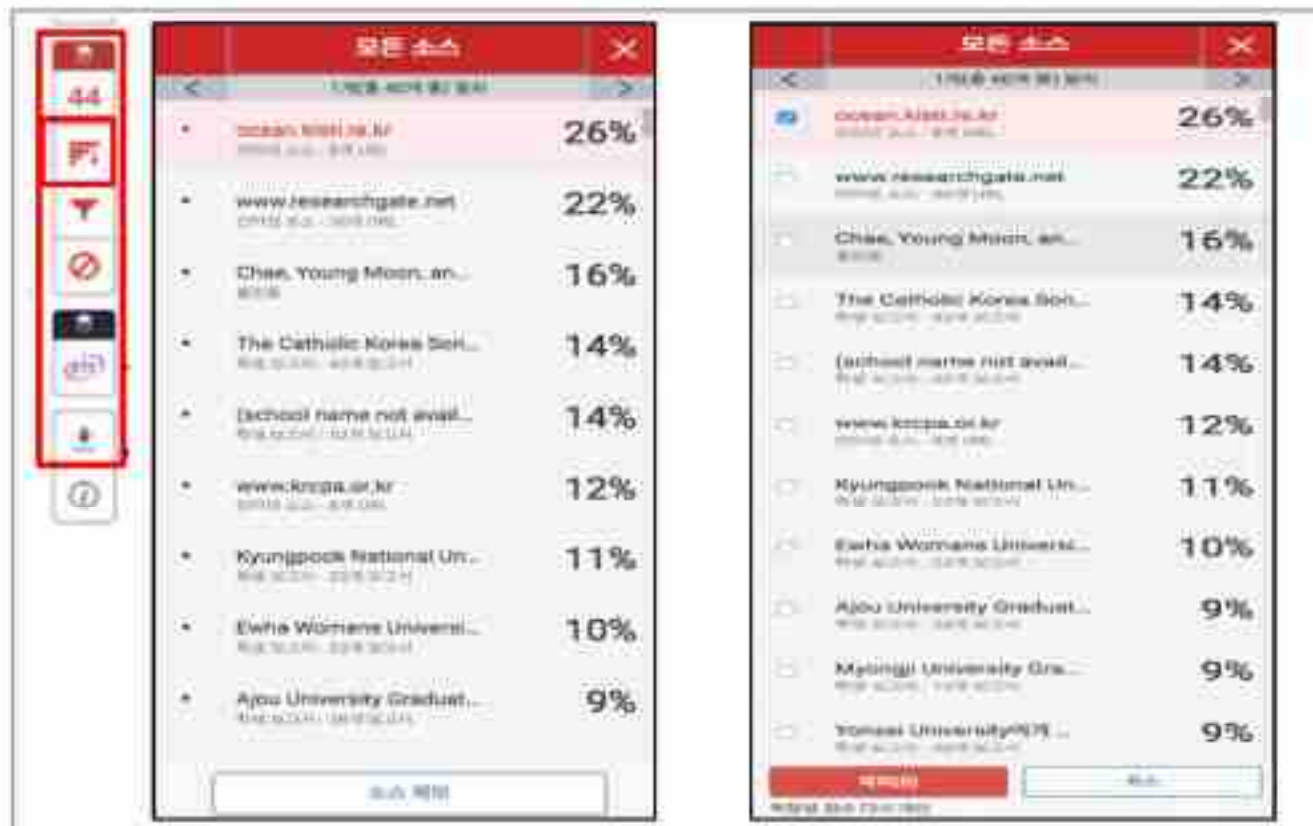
44

모든 소스

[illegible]

ocean.kiost.ac.kr
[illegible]
26%

www.researchgate.net
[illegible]
22%

Chae, Young Moon, an...
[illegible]
16%

The Catholic Korea Son...
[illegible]
14%

(school name not avail...
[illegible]
14%

www.kcpa.or.kr
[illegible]
12%

Kyungpook National Un...
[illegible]
11%

Ewha Womans Universi...
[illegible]
10%

Ajou University Graduat...
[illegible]
9%

소스 제외

모든 소스

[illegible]

ocean.kiost.ac.kr
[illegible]
26%

www.researchgate.net
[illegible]
22%

Chae, Young Moon, an...
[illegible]
16%

The Catholic Korea Son...
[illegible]
14%

(school name not avail...
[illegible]
14%

www.kcpa.or.kr
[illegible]
12%

Kyungpook National Un...
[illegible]
11%

Ewha Womans Universi...
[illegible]
10%

Ajou University Graduat...
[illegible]
9%

Myongji University Gra...
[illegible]
9%

Yonsei University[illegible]...
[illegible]
9%

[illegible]
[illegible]
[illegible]